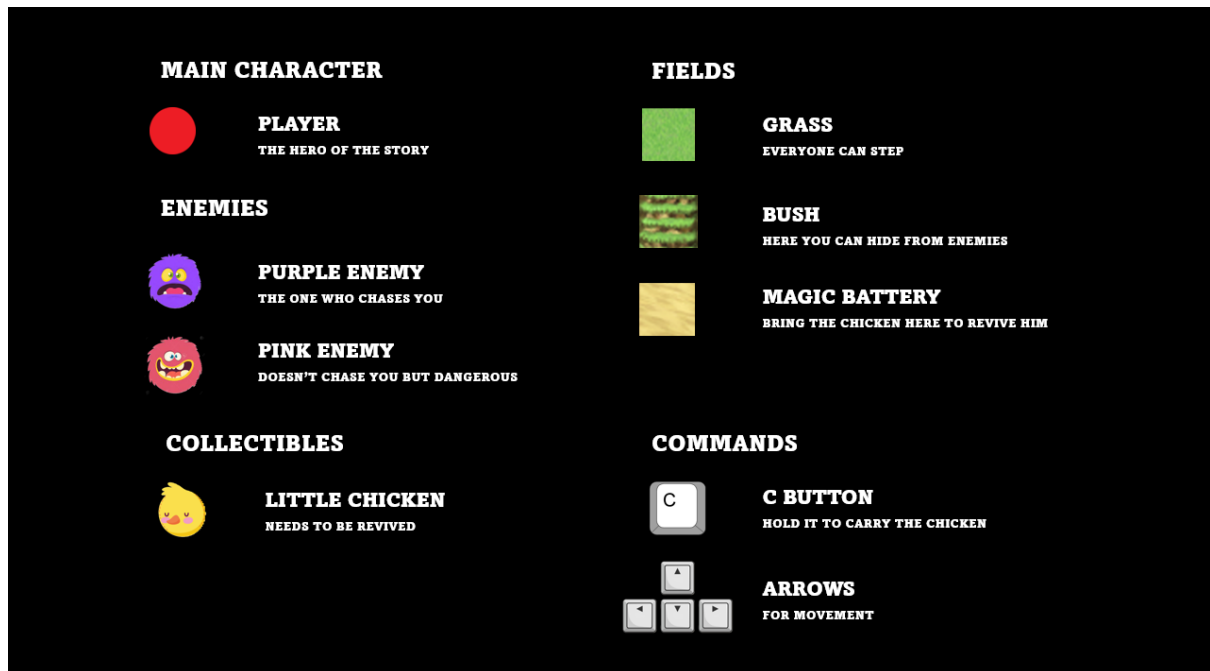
MAIN CHARACTER

PLAYER
THE HERO OF THE STORY

ENEMIES

PURPLE ENEMY
THE ONE WHO CHASES YOU

PINK ENEMY
DOESN'T CHASE YOU BUT DANGEROUS

COLLECTIBLES

LITTLE CHICKEN
NEEDS TO BE REVIVED

FIELDS

GRASS
EVERYONE CAN STEP

BUSH
HERE YOU CAN HIDE FROM ENEMIES

MAGIC BATTERY
BRING THE CHICKEN HERE TO REVIVE HIM

COMMANDS

C

C BUTTON
HOLD IT TO CARRY THE CHICKEN

ARROWS
FOR MOVEMENT